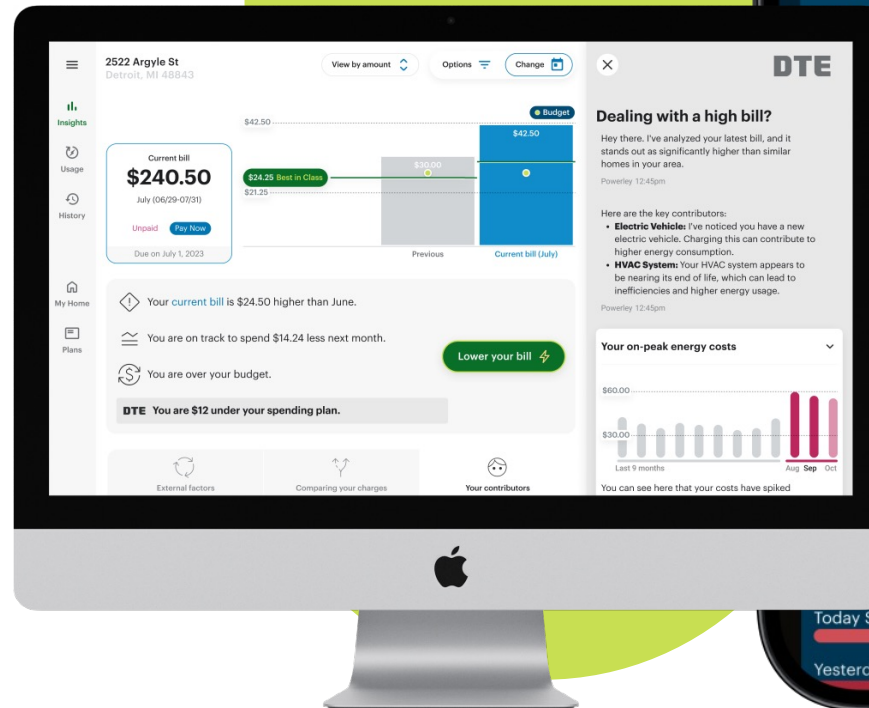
2522 Argyle St
Detroit, MI 48843

View by amount

Options

Change

Insights

Usage

History

My Home

Plans

Current bill
$240.50
July (06/29-07/31)
Unpaid Pay Now
Due on July 1, 2023

Budget
$42.50
$42.50
$30.00
$24.25 Best in Class
$21.25
Previous
Current bill (July)

Your current bill is $24.50 higher than June.

You are on track to spend $14.24 less next month.

You are over your budget.

DTE You are $12 under your spending plan.

Lower your bill

External factors
Comparing your charges
Your contributors

DTE

Dealing with a high bill?

Hey there. I've analyzed your latest bill, and it stands out as significantly higher than similar homes in your area.

Powerley 12:45pm

Here are the key contributors:
• Electric Vehicle: I've noticed you have a new electric vehicle. Charging this can contribute to higher energy consumption.
• HVAC System: Your HVAC system appears to be nearing its end of life, which can lead to inefficiencies and higher energy usage.

Powerley 12:45pm

Your on-peak energy costs

$60.00
$30.00
Last 9 months
Aug Sep Oct

You can see here that your costs have spiked

Today S
Yesterc